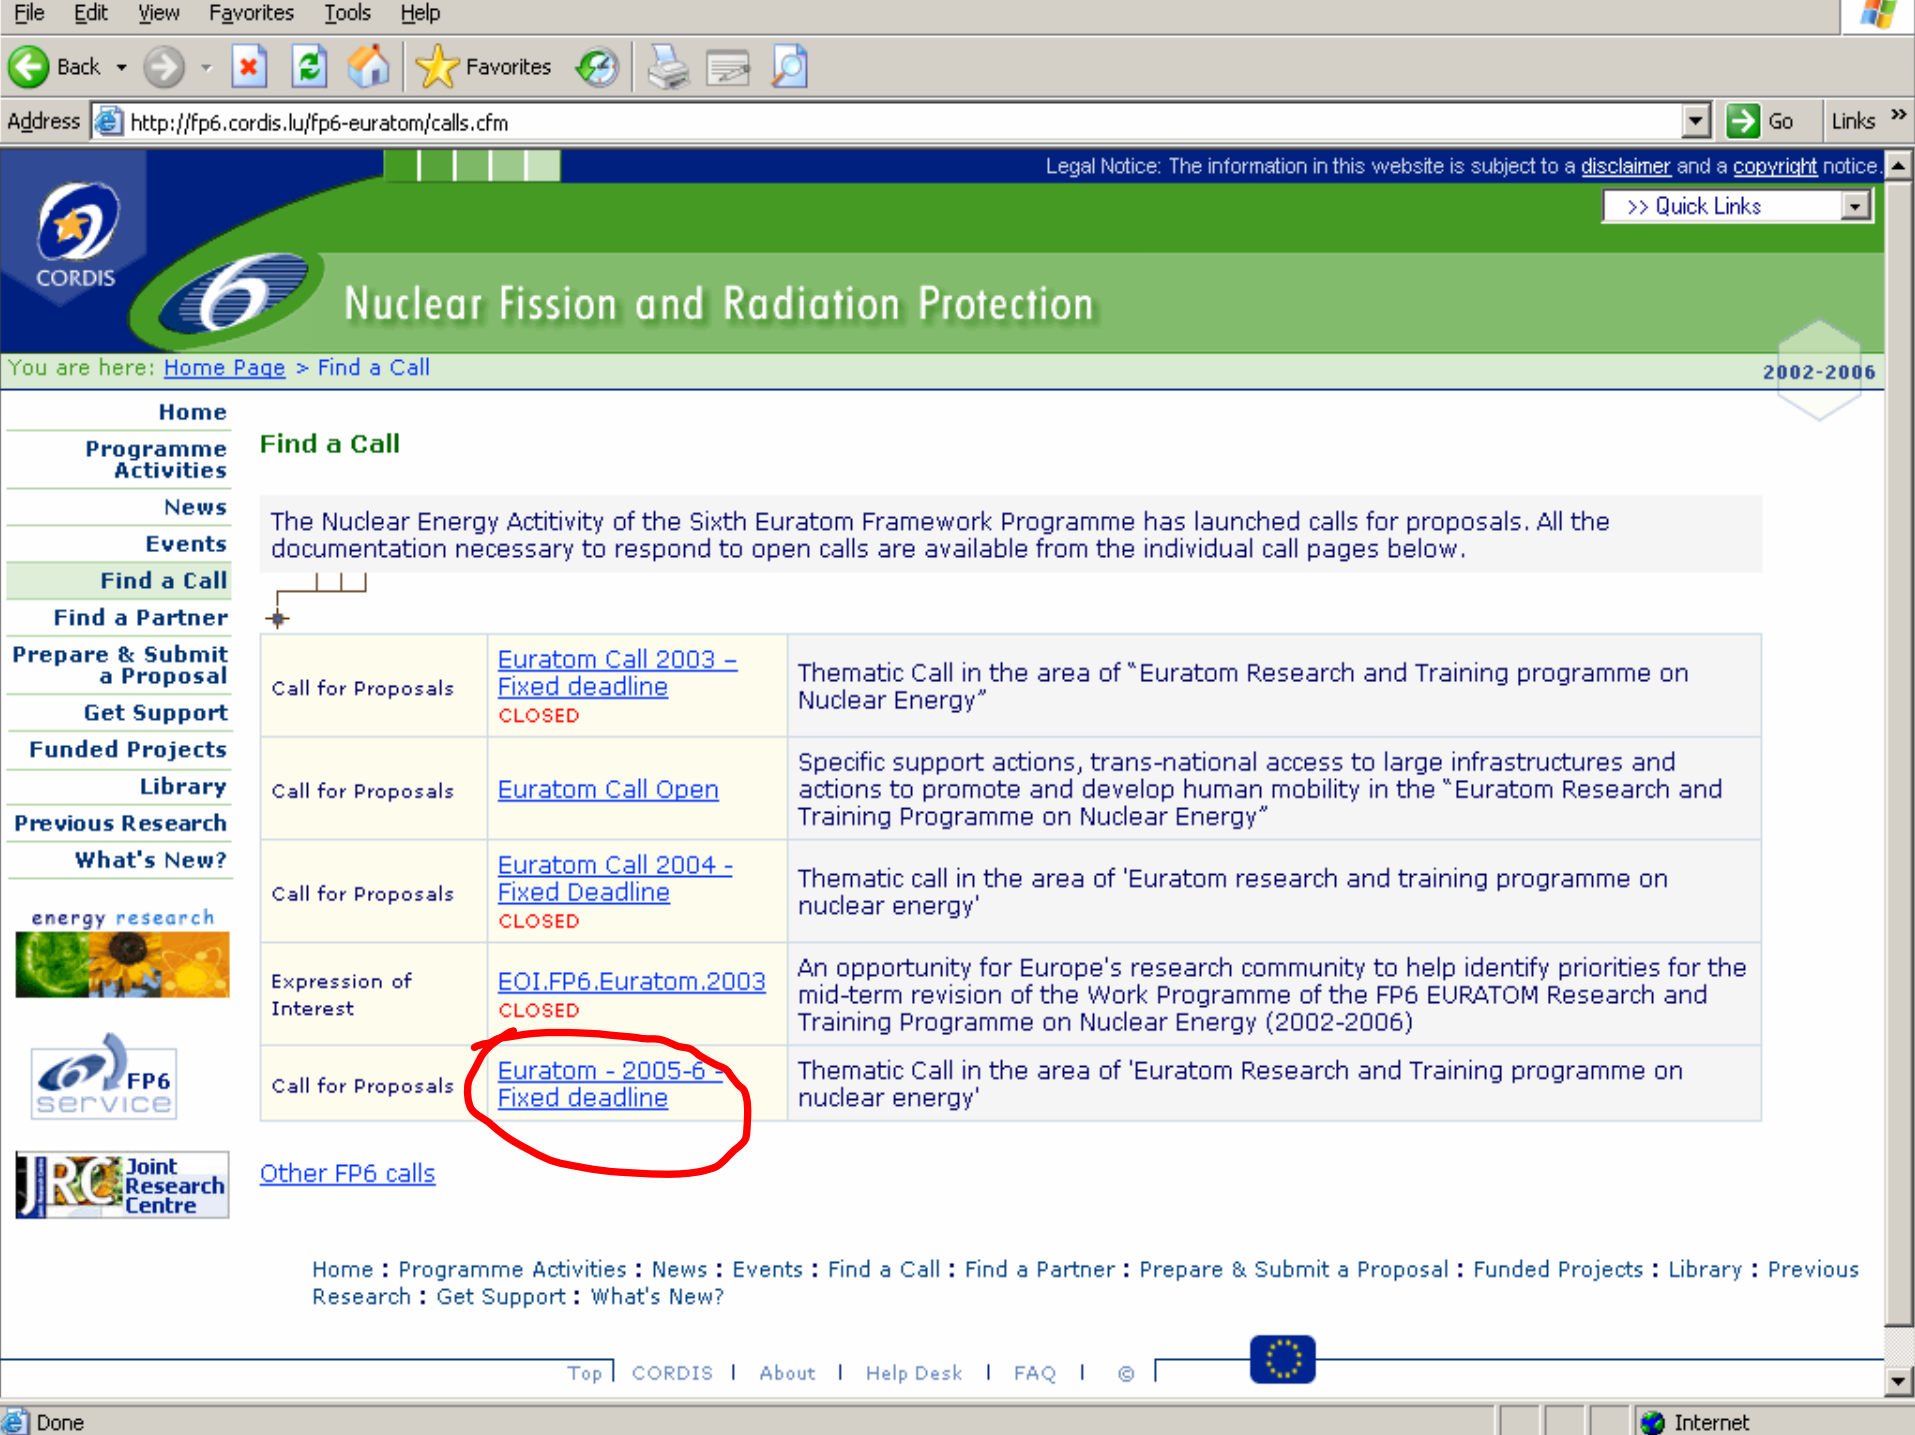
File Edit View Favorites Tools Help

Back Favorites

Address http://fp6.cordis.lu/fp6-euratom/calls.cfm Go Links

Legal Notice: The information in this website is subject to a disclaimer and a copyright notice.

>> Quick Links

CORDIS

Nuclear Fission and Radiation Protection

You are here: Home Page > Find a Call

2002-2006

Home
Programme Activities
News
Events
Find a Call
Find a Partner
Prepare & Submit a Proposal
Get Support
Funded Projects
Library
Previous Research
What's New?

energy research

FP6 service

JRC Joint Research Centre

Find a Call

The Nuclear Energy Actitivity of the Sixth Euratom Framework Programme has launched calls for proposals. All the documentation necessary to respond to open calls are available from the individual call pages below.

| Call for Proposals | Euratom Call 2003 - Fixed deadline CLOSED | Thematic Call in the area of "Euratom Research and Training programme on Nuclear Energy" |
|---|---|---|
| Call for Proposals | Euratom Call Open | Specific support actions, trans-national access to large infrastructures and actions to promote and develop human mobility in the "Euratom Research and Training Programme on Nuclear Energy" |
| Call for Proposals | Euratom Call 2004 - Fixed Deadline CLOSED | Thematic call in the area of 'Euratom research and training programme on nuclear energy' |
| Expression of Interest | EOI.FP6.Euratom.2003 CLOSED | An opportunity for Europe's research community to help identify priorities for the mid-term revision of the Work Programme of the FP6 EURATOM Research and Training Programme on Nuclear Energy (2002-2006) |
| Call for Proposals | Euratom - 2005-6 - Fixed deadline | Thematic Call in the area of 'Euratom Research and Training programme on nuclear energy' |

Other FP6 calls

Home : Programme Activities : News : Events : Find a Call : Find a Partner : Prepare & Submit a Proposal : Funded Projects : Library : Previous Research : Get Support : What's New?

Top | CORDIS | About | Help Desk | FAQ | ©

Done Internet